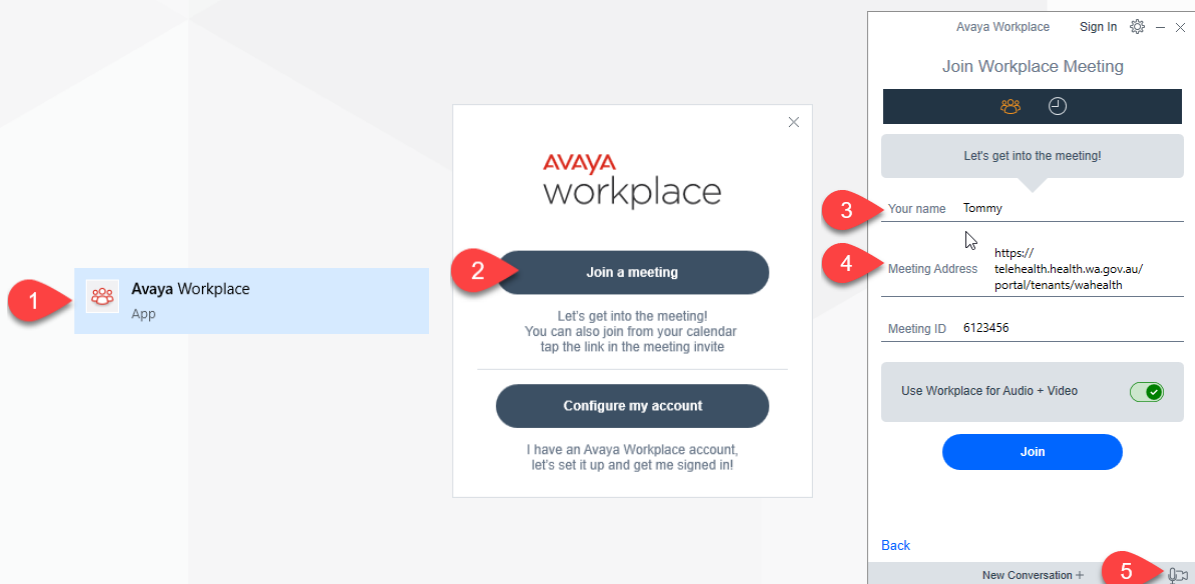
1

Avaya Workplace
App

AVAYA
workplace

2

Join a meeting

Let's get into the meeting!
You can also join from your calendar
tap the link in the meeting invite

Configure my account

I have an Avaya Workplace account,
let's set it up and get me signed in!

Avaya Workplace Sign In

Join Workplace Meeting

Let's get into the meeting!

3

Your name Tommy

4

Meeting Address https://telehealth.health.wa.gov.au/portal/tenants/wahealth

Meeting ID 6123456

Use Workplace for Audio + Video

Join

Back

New Conversation +

5